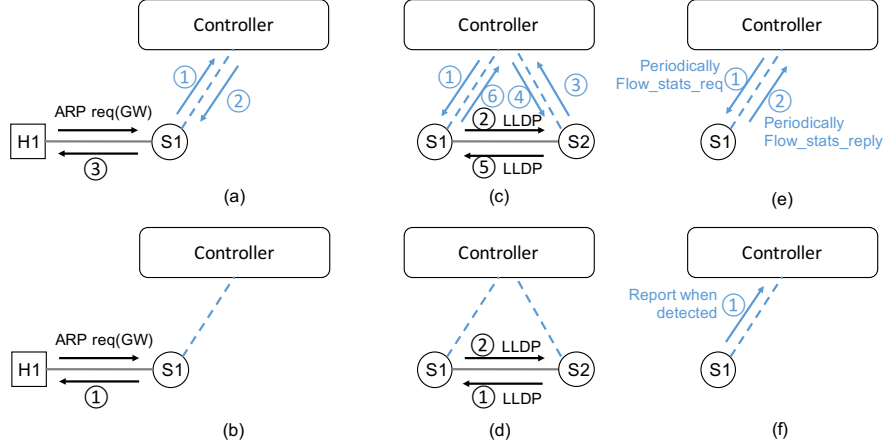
Controller

①

②

ARP req(GW)

H1

S1

③

(a)

Controller

①

⑥

④

③

② LLDP

S1

S2

⑤ LLDP

(c)

Controller

Periodically Flow_stats_req ①

② Periodically Flow_stats_reply

S1

(e)

Controller

ARP req(GW)

H1

S1

①

(b)

Controller

② LLDP

S1

S2

① LLDP

(d)

Controller

Report when detected ①

S1

(f)